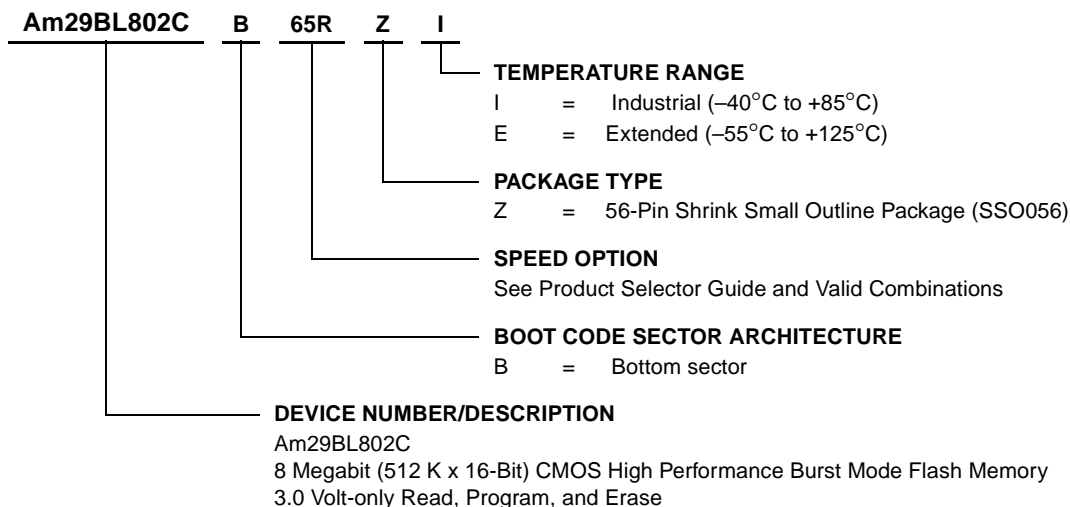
Am29BL802C B 65R Z I

TEMPERATURE RANGE
I = Industrial (–40°C to +85°C)
E = Extended (–55°C to +125°C)

PACKAGE TYPE
Z = 56-Pin Shrink Small Outline Package (SSO056)

SPEED OPTION
See Product Selector Guide and Valid Combinations

BOOT CODE SECTOR ARCHITECTURE
B = Bottom sector

DEVICE NUMBER/DESCRIPTION
Am29BL802C
8 Megabit (512 K x 16-Bit) CMOS High Performance Burst Mode Flash Memory
3.0 Volt-only Read, Program, and Erase